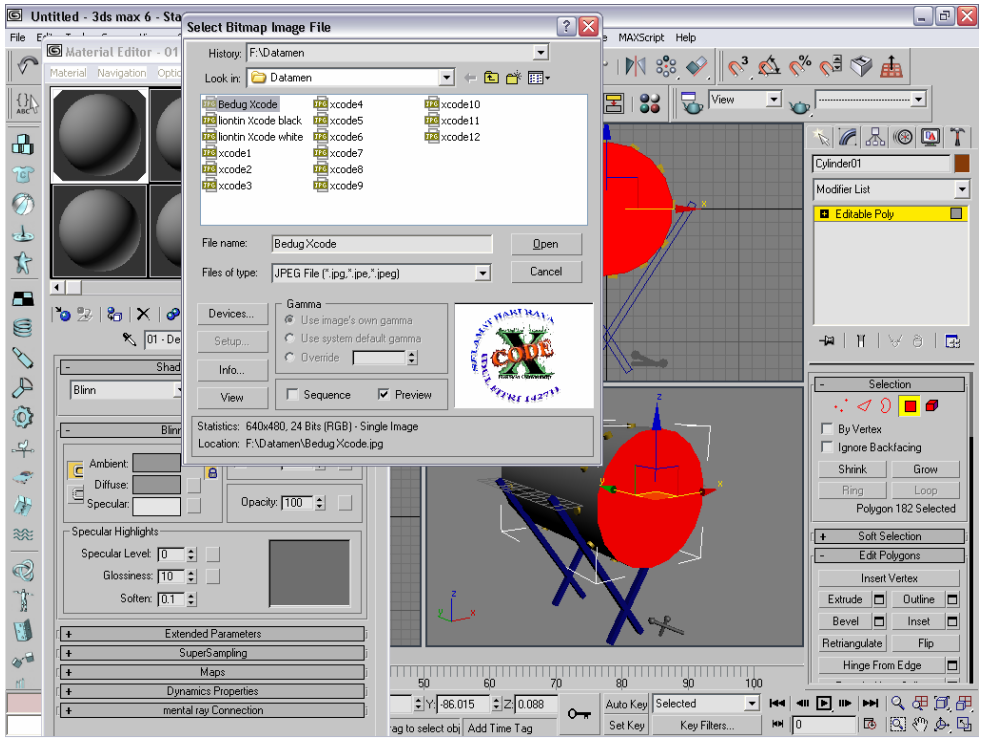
Untitled - 3ds max 6 - Sta

File Edit Tools

Material Editor - 01

Material Navigation Optio

Select Bitmap Image File

History: F:\Datamen

Look in: Datamen

Bedug Xcode
liontin Xcode black
liontin Xcode white
xcode1
xcode2
xcode3
xcode4
xcode5
xcode6
xcode7
xcode8
xcode9
xcode10
xcode11
xcode12

File name: Bedug Xcode

Open

Files of type: JPEG File (*.jpg,*.jpe,*.jpeg)

Cancel

Devices...

Setup...

Info...

View

Gamma

Use image's own gamma

Use system default gamma

Override

Sequence

Preview

SELAMAT HARI RAYA
CODE
X
IDUL FITRI 1427 H

Statistics: 640x480, 24 Bits (RGB) - Single Image

Location: F:\Datamen\Bedug Xcode.jpg

e MAXScript Help

View

Cylinder01

Modifier List

Editable Poly

Selection

By Vertex

Ignore Backfacing

Shrink

Grow

Ring

Loop

Polygon 182 Selected

Soft Selection

Edit Polygons

Insert Vertex

Extrude

Outline

Bevel

Inset

Retriangulate

Flip

Hinge From Edge

01 - De

Shad

Blinn

Blinn

Ambient:

Diffuse:

Specular:

Opacity: 100

Specular Highlights

Specular Level: 0

Glossiness: 10

Soften: 0.1

Extended Parameters

SuperSampling

Maps

Dynamics Properties

mental ray Connection

50 60 70 80 90

Y: -86.015

Z: 0.088

Auto Key

Selected

Set Key

Key Filters...

0

ag to select obj

Add Time Tag